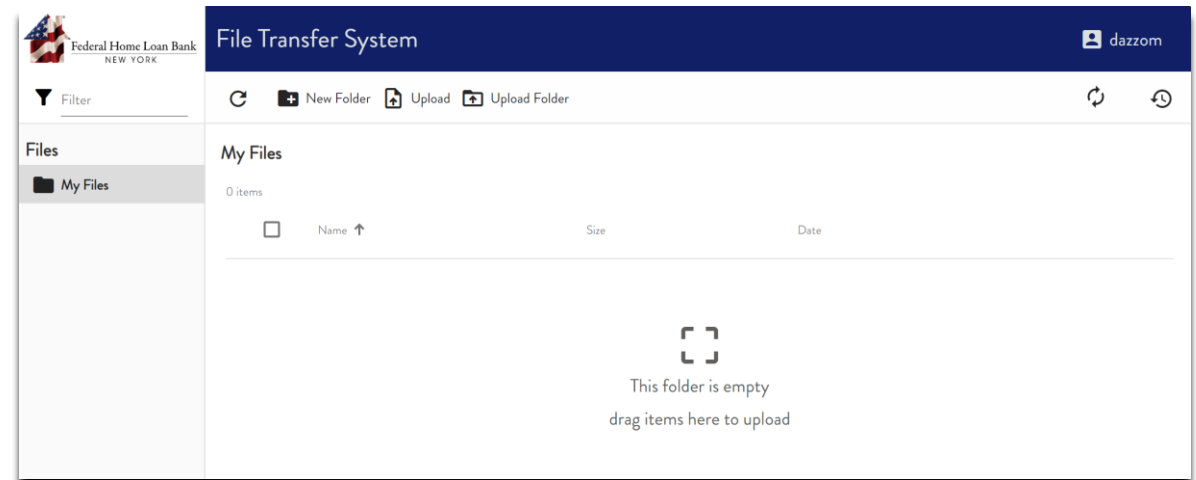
Federal Home Loan Bank
NEW YORK

File Transfer System

dazzom

Filter

New Folder Upload Upload Folder

Files

My Files

My Files

0 items

Name ↑ Size Date

This folder is empty

drag items here to upload